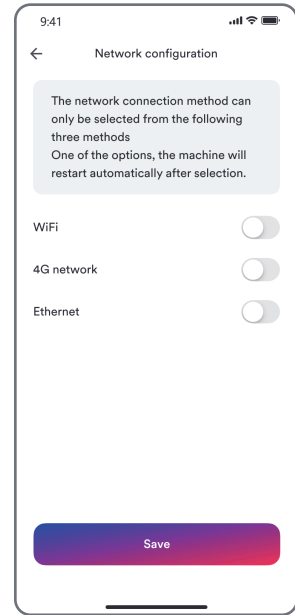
9:41

←

Network configuration

The network connection method can only be selected from the following three methods
One of the options, the machine will restart automatically after selection.

WiFi

4G network

Ethernet

Save